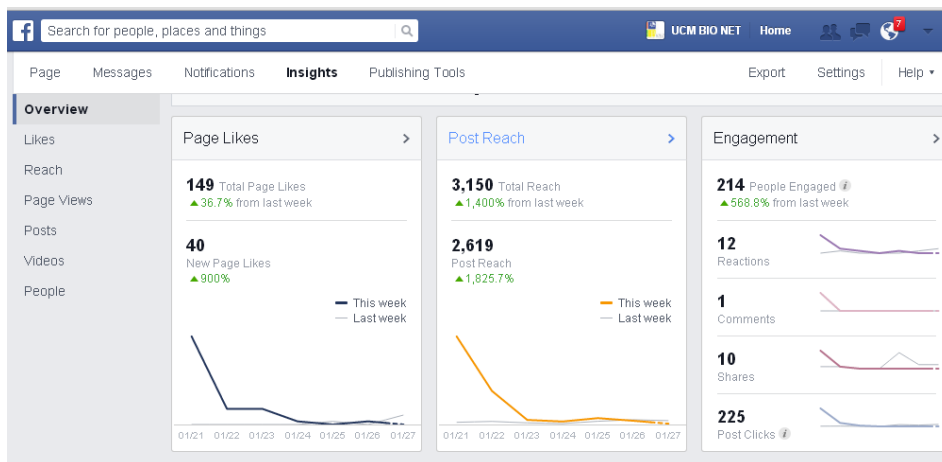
Search for people, places and things

UCM BIO NET Home 7

Page Messages Notifications Insights Publishing Tools Export Settings Help

Overview
Likes
Reach
Page Views
Posts
Videos
People

Page Likes

149 Total Page Likes
▲36.7% from last week

40
New Page Likes
▲900%

This week
Last week

01/21 01/22 01/23 01/24 01/25 01/26 01/27

Post Reach

3,150 Total Reach
▲1,400% from last week

2,619
Post Reach
▲1,825.7%

This week
Last week

01/21 01/22 01/23 01/24 01/25 01/26 01/27

Engagement

214 People Engaged
▲568.8% from last week

12
Reactions

1
Comments

10
Shares

225
Post Clicks